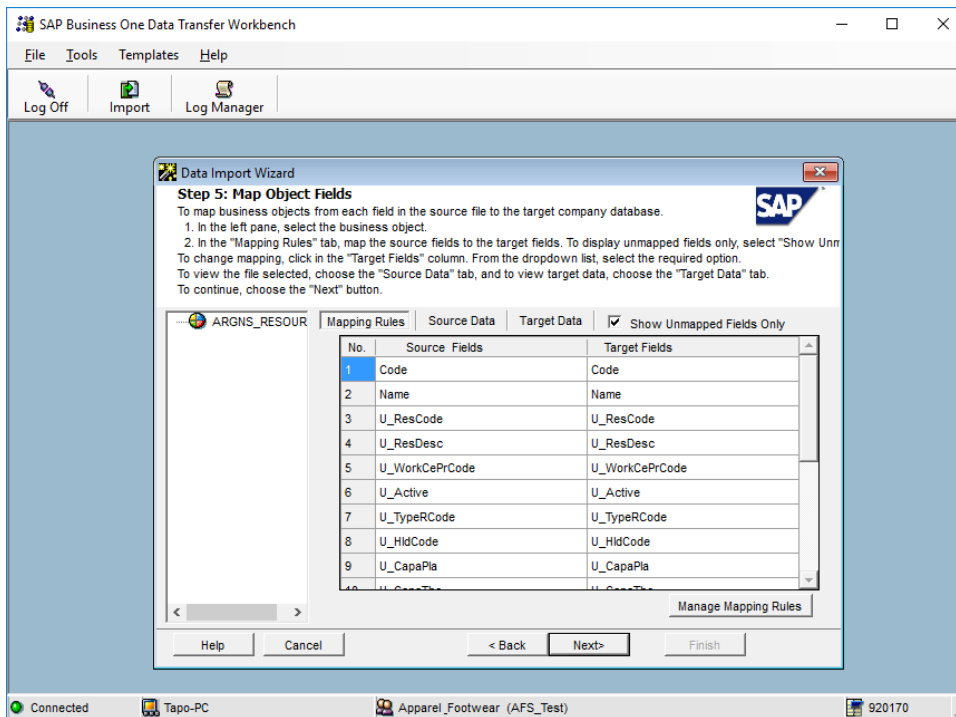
SAP Business One Data Transfer Workbench

File Tools Templates Help

Log Off Import Log Manager

Data Import Wizard

Step 5: Map Object Fields

To map business objects from each field in the source file to the target company database.
1. In the left pane, select the business object.
2. In the "Mapping Rules" tab, map the source fields to the target fields. To display unmapped fields only, select "Show Unm
To change mapping, click in the "Target Fields" column. From the dropdown list, select the required option.
To view the file selected, choose the "Source Data" tab, and to view target data, choose the "Target Data" tab.
To continue, choose the "Next" button.

SAP

ARGNS_RESOUR

Mapping Rules | Source Data | Target Data | Show Unmapped Fields Only

| No. | Source Fields | Target Fields |
|---|---|---|
| 1 | Code | Code |
| 2 | Name | Name |
| 3 | U_ResCode | U_ResCode |
| 4 | U_ResDesc | U_ResDesc |
| 5 | U_WorkCePrCode | U_WorkCePrCode |
| 6 | U_Active | U_Active |
| 7 | U_TypeRCode | U_TypeRCode |
| 8 | U_HldCode | U_HldCode |
| 9 | U_CapaPla | U_CapaPla |
| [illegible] | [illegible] | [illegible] |

Manage Mapping Rules

Help Cancel < Back Next> Finish

Connected Tapo-PC Apparel_Footwear (AFS_Test) 920170